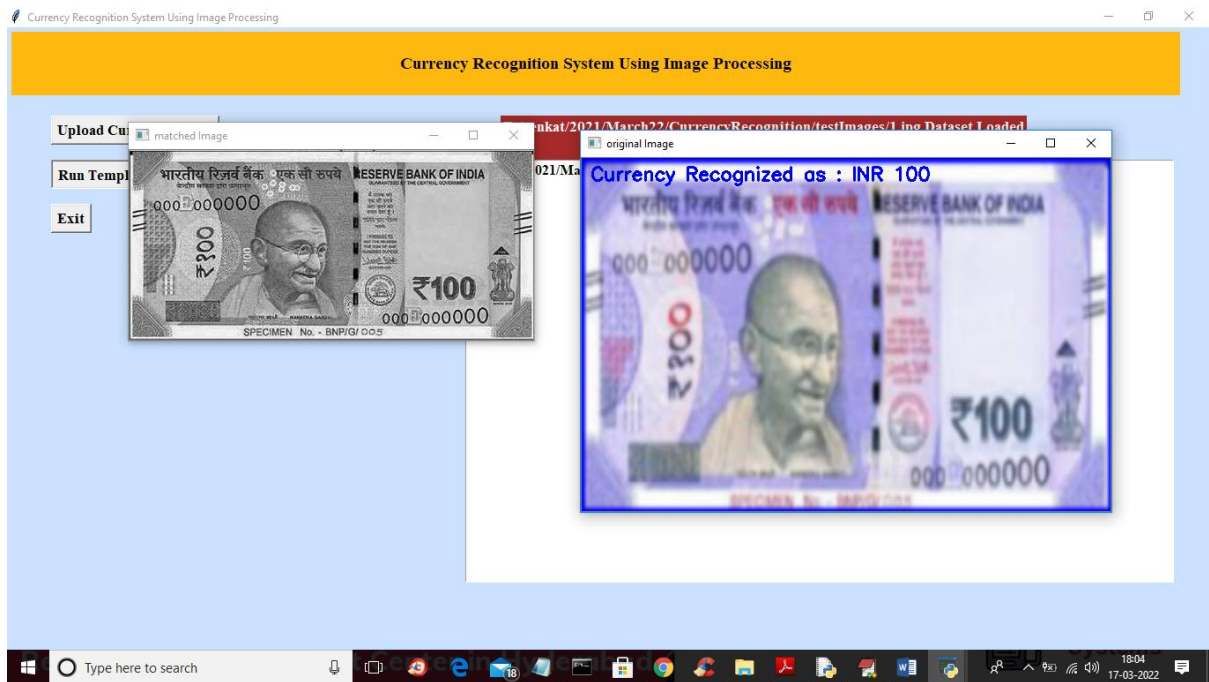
Currency Recognition System Using Image Processing

Currency Recognition System Using Image Processing

Upload Cu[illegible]

Run Templ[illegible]

Exit

matched Image

भारतीय रिज़र्व बैंक एक सौ रुपये RESERVE BANK OF INDIA

000 000000

₹100

000 000000

SPECIMEN No. - BNP/G/005

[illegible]nkat/2021/March22/CurrencyRecognition/testImages/1.jpg Dataset Loaded

021/Ma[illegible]

original Image

Currency Recognized as : INR 100

भारतीय रिज़र्व बैंक एक सौ रुपये RESERVE BANK OF INDIA

000 000000

₹100

000 000000

SPECIMEN No. - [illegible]

Type here to search

18

18:04
17-03-2022